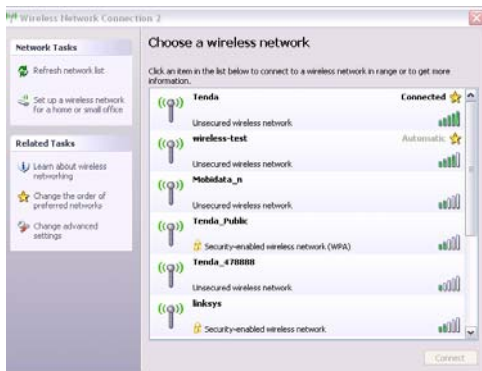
Wireless Network Connection 2

Network Tasks

Refresh network list

Set up a wireless network for a home or small office

Related Tasks

Learn about wireless networking

Change the order of preferred networks

Change advanced settings

Choose a wireless network

Click an item in the list below to connect to a wireless network in range or to get more information.

Tenda
Connected
Unsecured wireless network

wireless-test
Automatic
Unsecured wireless network

Mobidata_n
Unsecured wireless network

Tenda_Public
Security-enabled wireless network (WPA)

Tenda_478888
Unsecured wireless network

linksys
Security-enabled wireless network

Connect